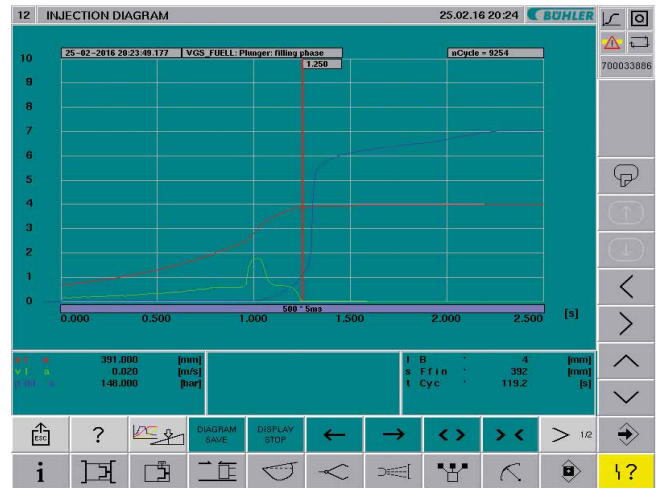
12 INJECTION DIAGRAM 25.02.16 20:24 BÜHLER

700033886

25-02-2016 20:23:49.177 VGS_FUELL: Plunger: filling phase nCycle = 9254

1.250

10
9
8
7
6
5
4
3
2
1
0

500 * 5ms

0.000 0.500 1.000 1.500 2.000 2.500 [s]

s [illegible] 391.000 [mm]
v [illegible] 0.020 [m/s]
p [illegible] 148.000 [bar]

l B 4 [mm]
s F f i n 392 [mm]
t Cyc 119.2 [s]

ESC ? DIAGRAM SAVE DISPLAY STOP ← → < > > < > 1/2

i ?